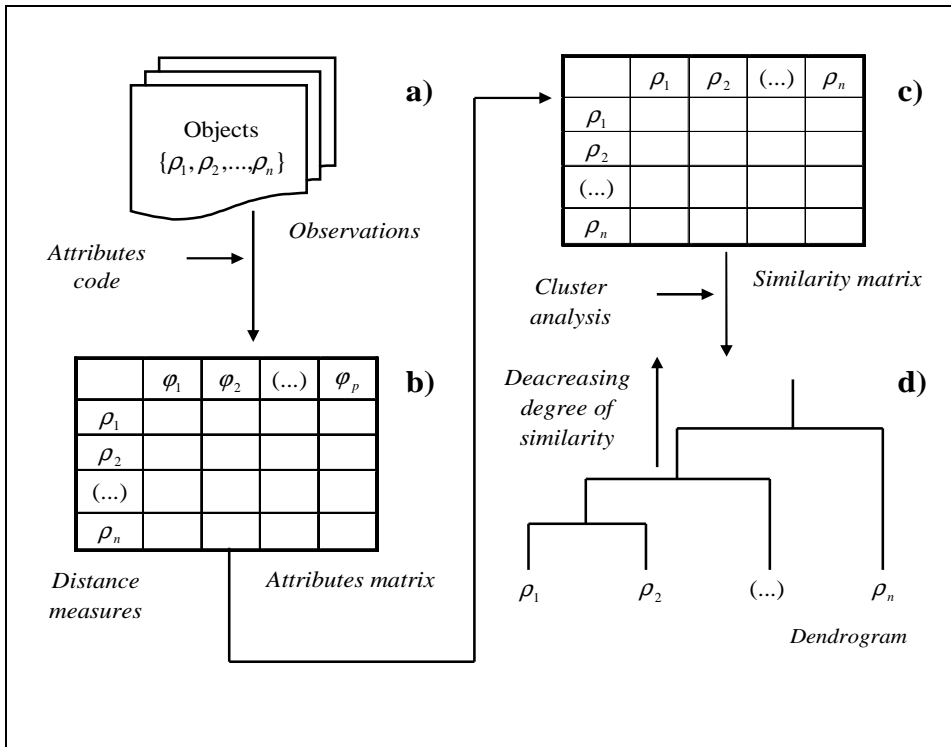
a)

Objects
$\{\rho_1, \rho_2, ..., \rho_n\}$

Observations

Attributes code

b)

| | $\varphi_1$ | $\varphi_2$ | (...) | $\varphi_p$ |
|---|---|---|---|---|
| $\rho_1$ | | | | |
| $\rho_2$ | | | | |
| (...) | | | | |
| $\rho_n$ | | | | |

Distance measures

Attributes matrix

c)

| | $\rho_1$ | $\rho_2$ | (...) | $\rho_n$ |
|---|---|---|---|---|
| $\rho_1$ | | | | |
| $\rho_2$ | | | | |
| (...) | | | | |
| $\rho_n$ | | | | |

Cluster analysis

Similarity matrix

Deacreasing degree of similarity

d)

$\rho_1$ $\rho_2$ (...) $\rho_n$

Dendrogram